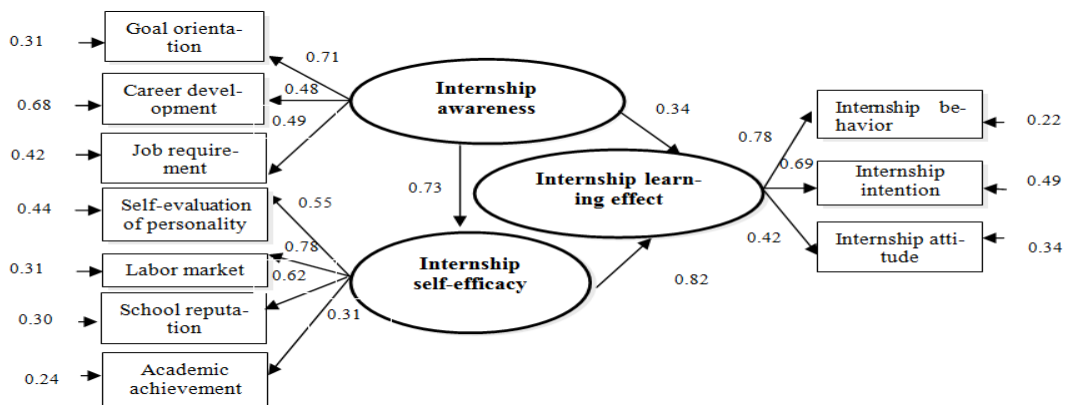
0.31
Goal orientation

0.71

0.68
Career development

0.48

0.49

Internship awareness

0.34

0.42
Job requirement

0.73

Internship learning effect

0.78
Internship behavior
0.22

0.69
Internship intention
0.49

0.42
Internship attitude
0.34

0.44
Self-evaluation of personality

0.55

0.78
0.31
Labor market

0.62

Internship self-efficacy

0.82

0.30
School reputation

0.31

0.24
Academic achievement